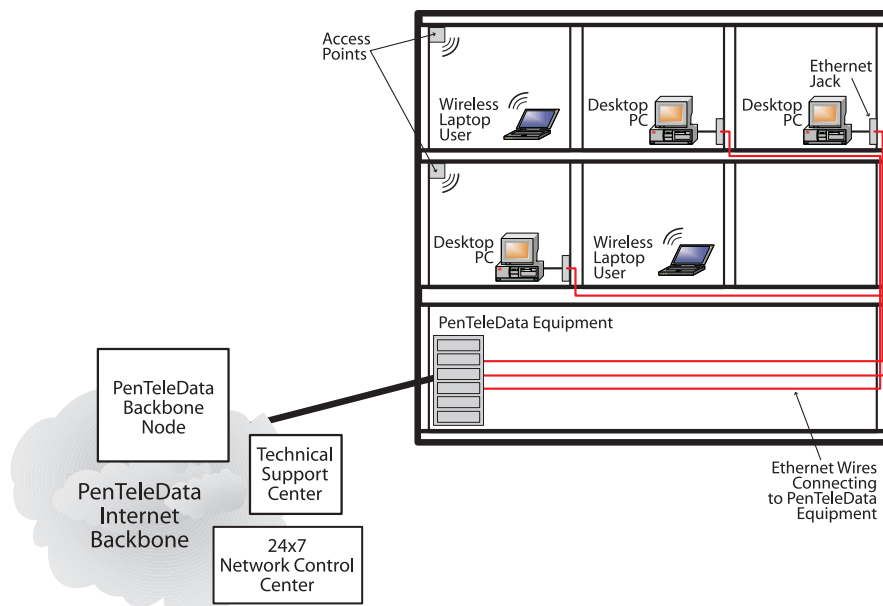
Access Points

Wireless Laptop User

Desktop PC

Desktop PC

Ethernet Jack

Desktop PC

Wireless Laptop User

PenTeleData Equipment

PenTeleData Backbone Node

Technical Support Center

PenTeleData Internet Backbone

24x7 Network Control Center

Ethernet Wires Connecting to PenTeleData Equipment